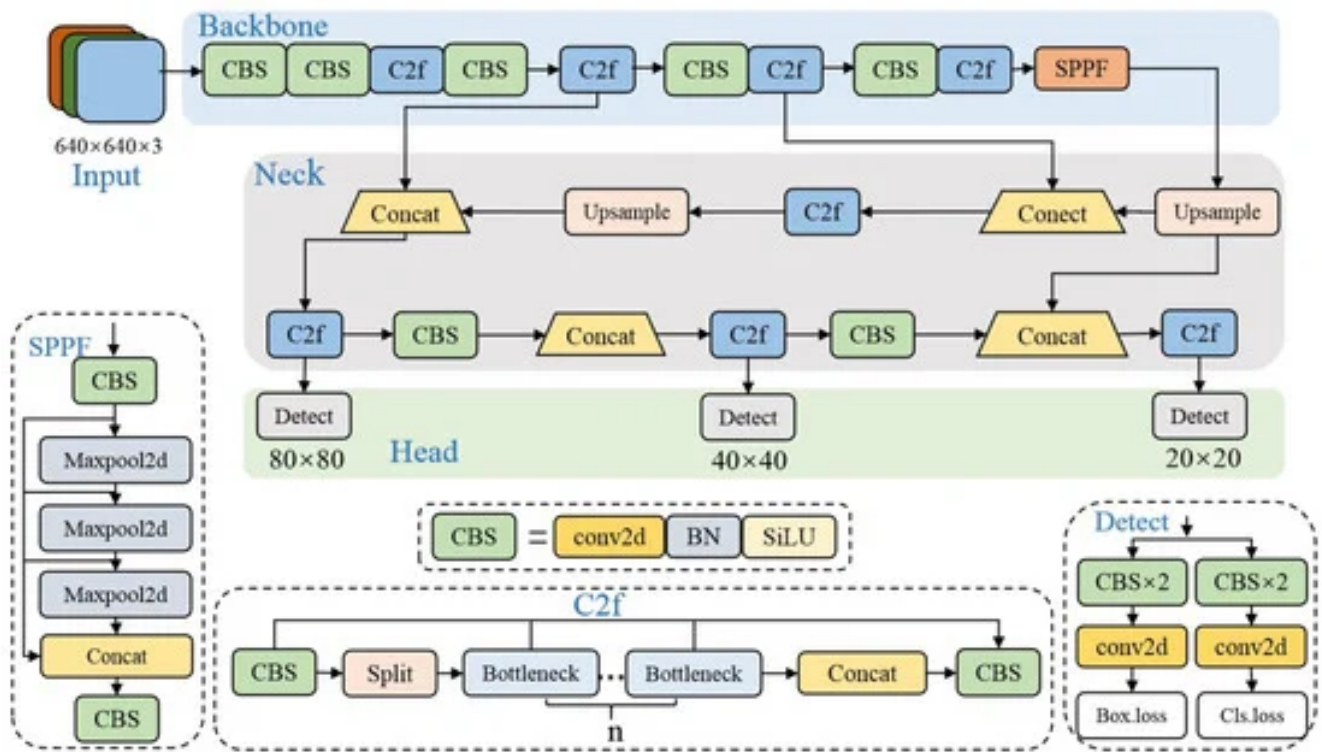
Backbone

640×640×3
Input

CBS CBS C2f CBS C2f CBS C2f CBS C2f SPPF

Neck

Concat Upsample C2f Conect Upsample

C2f CBS Concat C2f CBS Concat C2f

Detect Detect Detect

80×80 Head 40×40 20×20

SPPF
CBS
Maxpool2d
Maxpool2d
Maxpool2d
Concat
CBS

CBS = conv2d BN SiLU

C2f
CBS Split Bottleneck ... Bottleneck Concat CBS
n

Detect
CBS×2 CBS×2
conv2d conv2d
Box.loss Cls.loss